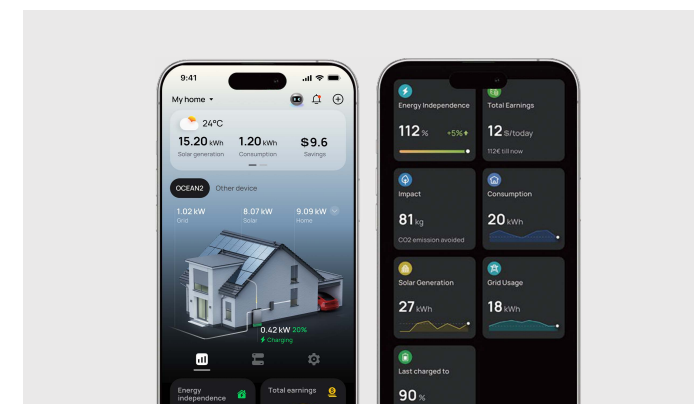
9:41

My home

24°C

15.20 kWh
Solar generation

1.20 kWh
Consumption

$9.6
Savings

OCEAN2 Other device

1.02 kW
Grid

8.07 kW
Solar

9.09 kW
Home

0.42 kW 20%
Charging

Energy independence

Total earnings

Energy Independence
112 % +5%

Total Earnings
12 $/today
112€ till now

Impact
81 kg
CO2 emission avoided

Consumption
20 kWh

Solar Generation
27 kWh

Grid Usage
18 kWh

Last charged to
90 %